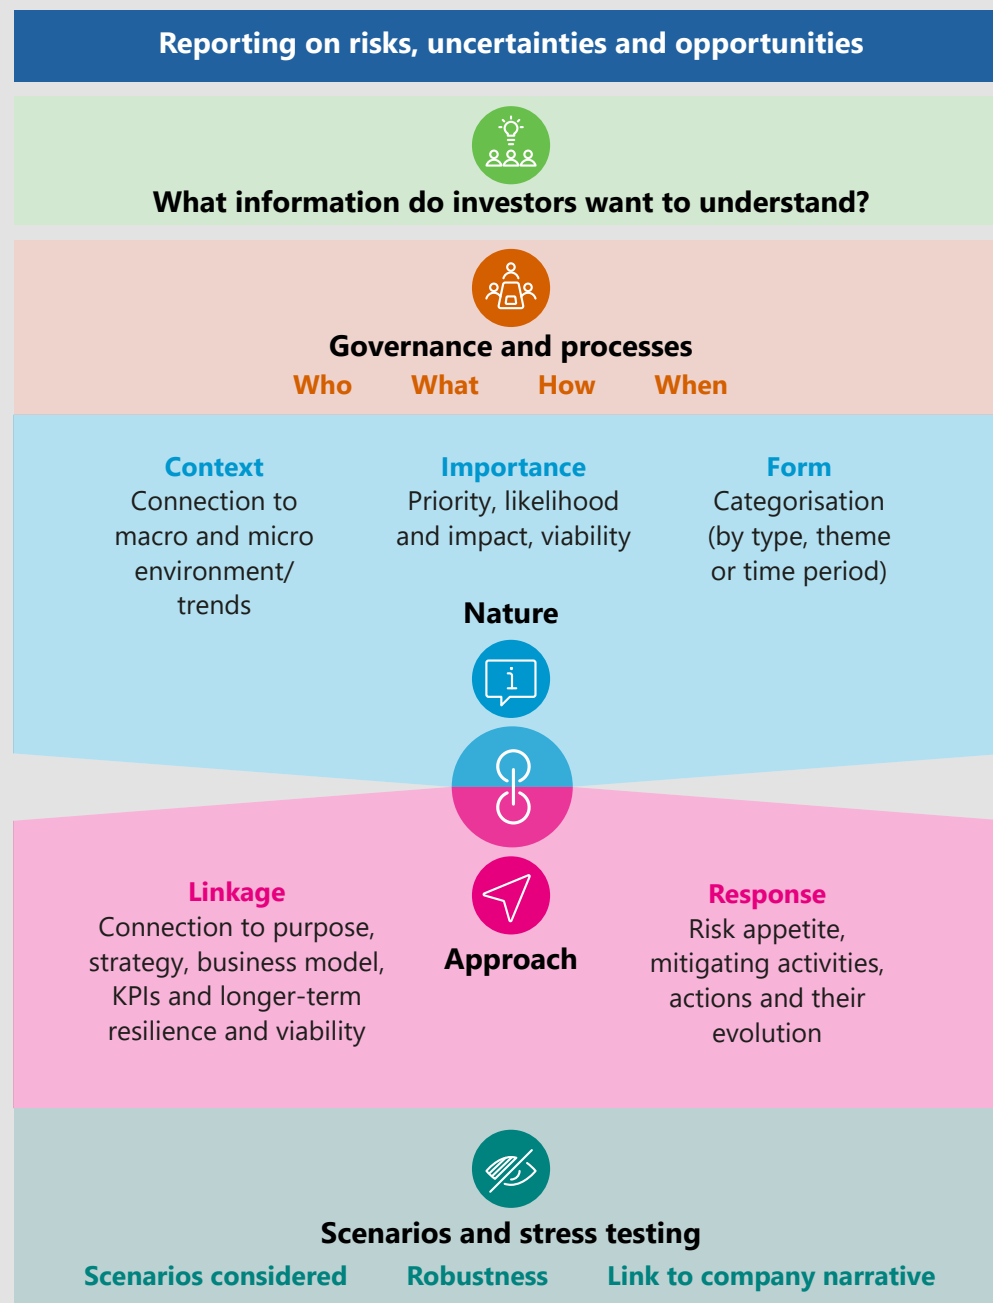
Reporting on risks, uncertainties and opportunities

What information do investors want to understand?

Governance and processes

Who What How When

Context
Connection to macro and micro environment/ trends

Importance
Priority, likelihood and impact, viability

Form
Categorisation (by type, theme or time period)

Nature

Linkage
Connection to purpose, strategy, business model, KPIs and longer-term resilience and viability

Approach

Response
Risk appetite, mitigating activities, actions and their evolution

Scenarios and stress testing

Scenarios considered Robustness Link to company narrative